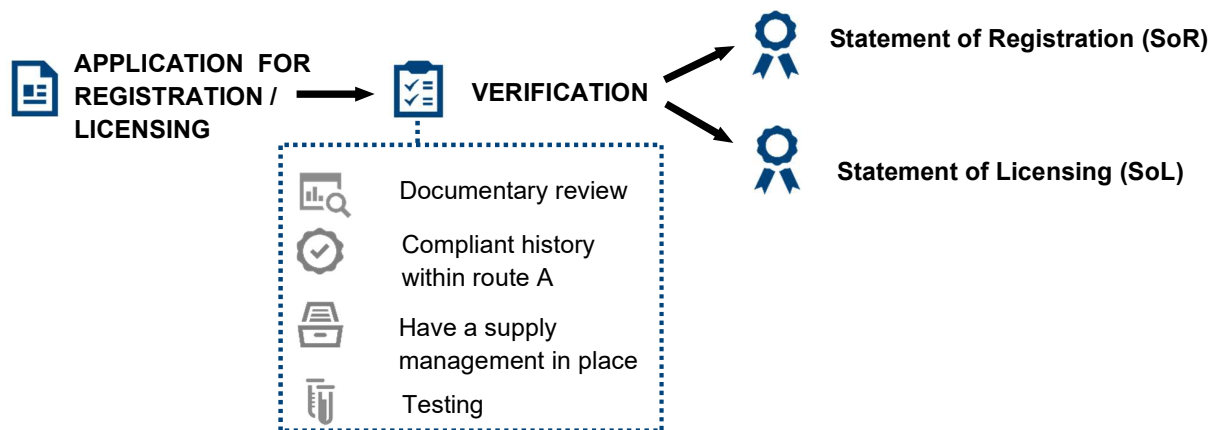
APPLICATION FOR REGISTRATION / LICENSING

VERIFICATION

Statement of Registration (SoR)

Statement of Licensing (SoL)

Documentary review

Compliant history within route A

Have a supply management in place

Testing